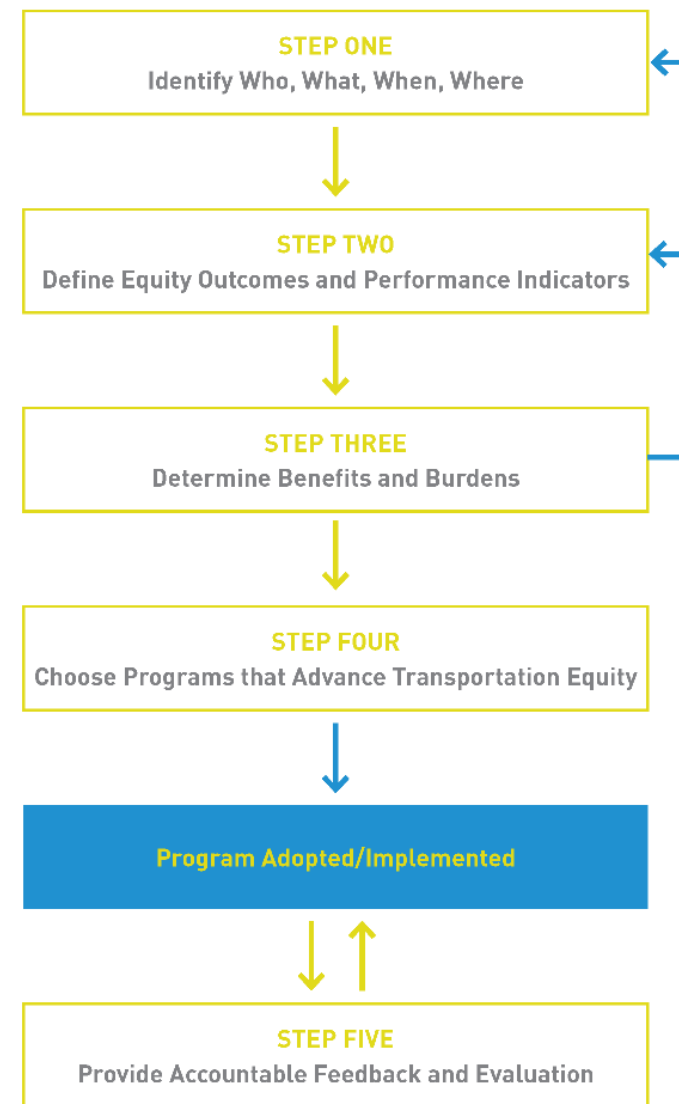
STEP ONE
Identify Who, What, When, Where

STEP TWO
Define Equity Outcomes and Performance Indicators

STEP THREE
Determine Benefits and Burdens

STEP FOUR
Choose Programs that Advance Transportation Equity

Program Adopted/Implemented

STEP FIVE
Provide Accountable Feedback and Evaluation